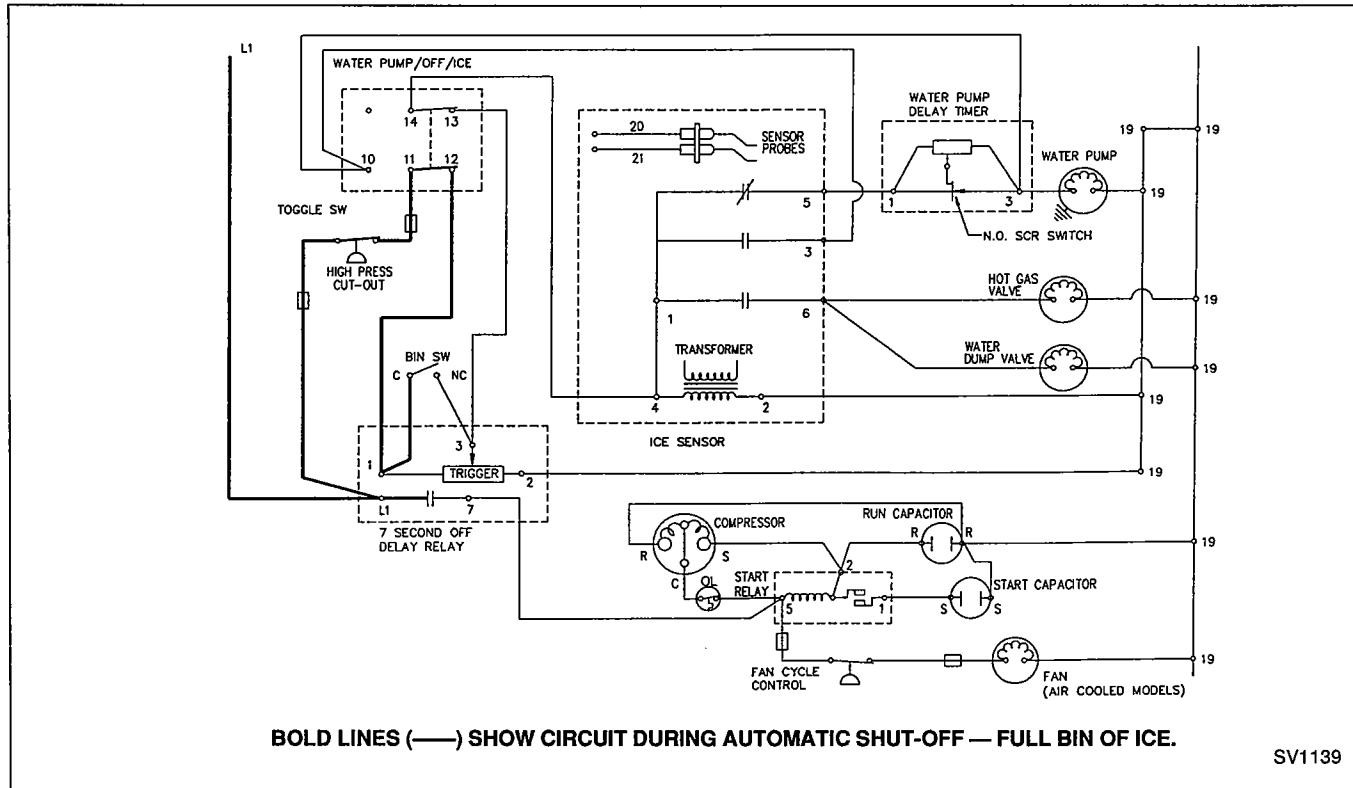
L1

WATER PUMP/OFF/ICE

14
13
10
11
12

TOGGLE SW

HIGH PRESS CUT-OUT

BIN SW
C
NC

3
1
TRIGGER
2
L1
7

7 SECOND OFF DELAY RELAY

20
21
SENSOR PROBES

5
3
1
6

TRANSFORMER

4
2

ICE SENSOR

WATER PUMP DELAY TIMER

1
3

N.O. SCR SWITCH

WATER PUMP

HOT GAS VALVE

WATER DUMP VALVE

19
19
19
19
19
19
19
19
19

COMPRESSOR
R
S
C
OL

RUN CAPACITOR
R
R

START RELAY
2
5
1

START CAPACITOR
S
S

FAN CYCLE CONTROL

FAN (AIR COOLED MODELS)

BOLD LINES (——) SHOW CIRCUIT DURING AUTOMATIC SHUT-OFF — FULL BIN OF ICE.

SV1139